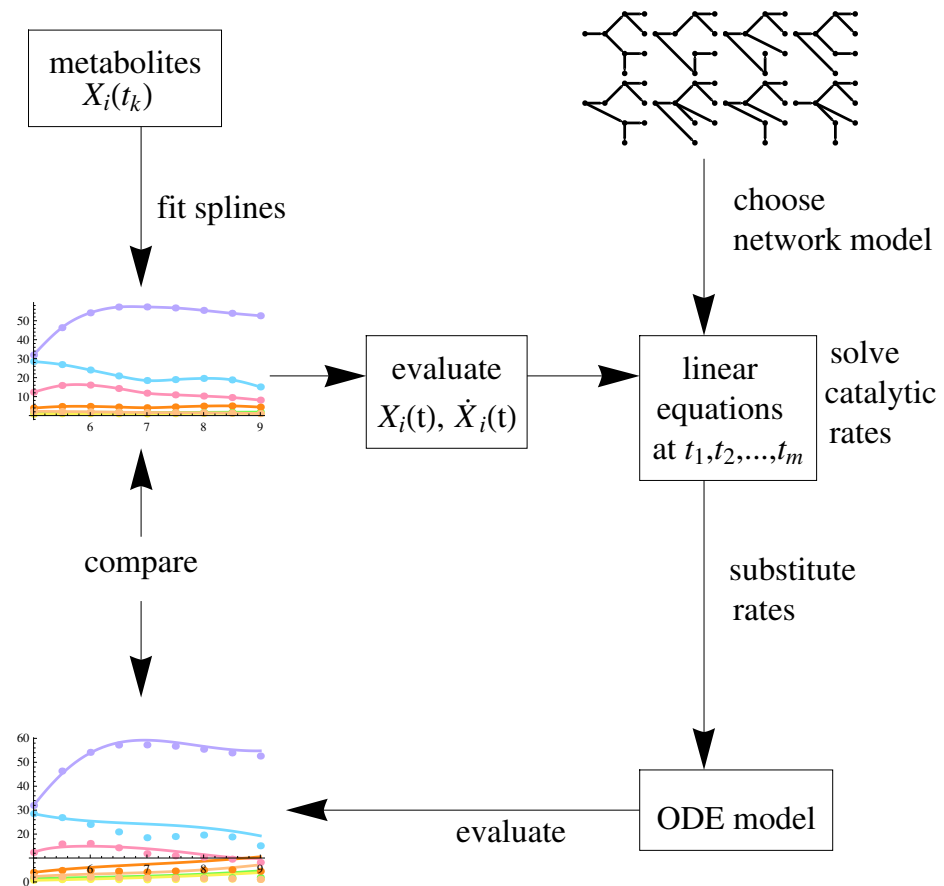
metabolites $X_i(t_k)$

fit splines

50
40
30
20
10
6
7
8
9

evaluate $X_i(\text{t})$, $\dot{X}_i(\text{t})$

linear equations at $t_1,t_2,...,t_m$

solve catalytic rates

choose network model

compare

substitute rates

60
50
40
30
20
0
6
7
8
9

evaluate

ODE model